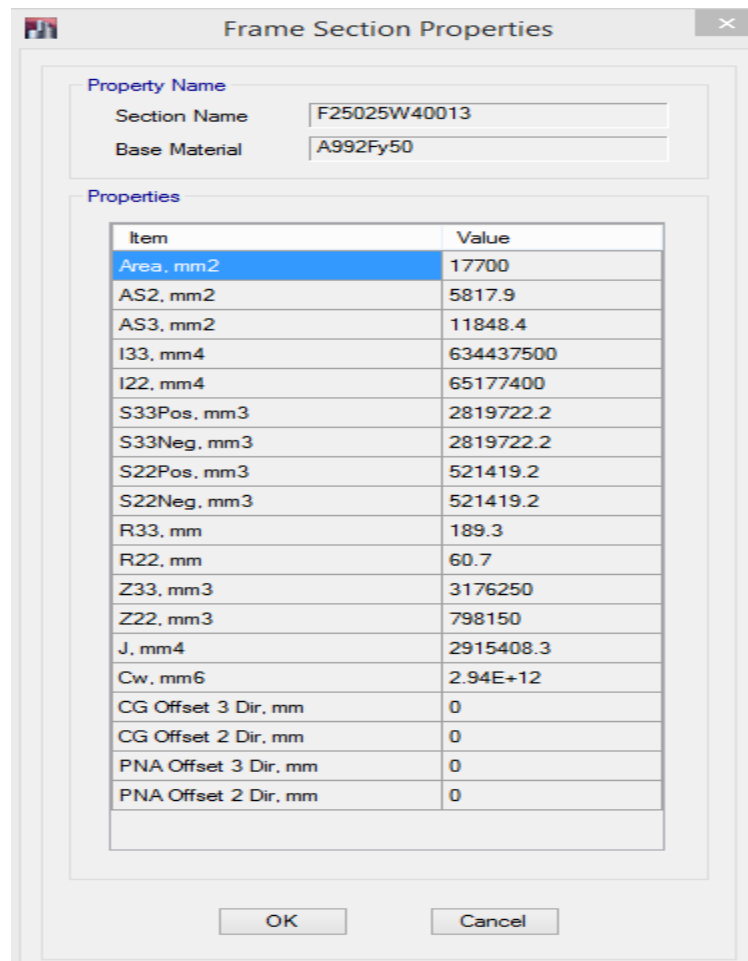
Frame Section Properties

Property Name
Section Name F25025W40013
Base Material A992Fy50

Properties

| Item | Value |
|---|---|
| Area, mm2 | 17700 |
| AS2, mm2 | 5817.9 |
| AS3, mm2 | 11848.4 |
| I33, mm4 | 634437500 |
| I22, mm4 | 65177400 |
| S33Pos, mm3 | 2819722.2 |
| S33Neg, mm3 | 2819722.2 |
| S22Pos, mm3 | 521419.2 |
| S22Neg, mm3 | 521419.2 |
| R33, mm | 189.3 |
| R22, mm | 60.7 |
| Z33, mm3 | 3176250 |
| Z22, mm3 | 798150 |
| J, mm4 | 2915408.3 |
| Cw, mm6 | 2.94E+12 |
| CG Offset 3 Dir, mm | 0 |
| CG Offset 2 Dir, mm | 0 |
| PNA Offset 3 Dir, mm | 0 |
| PNA Offset 2 Dir, mm | 0 |

OK Cancel